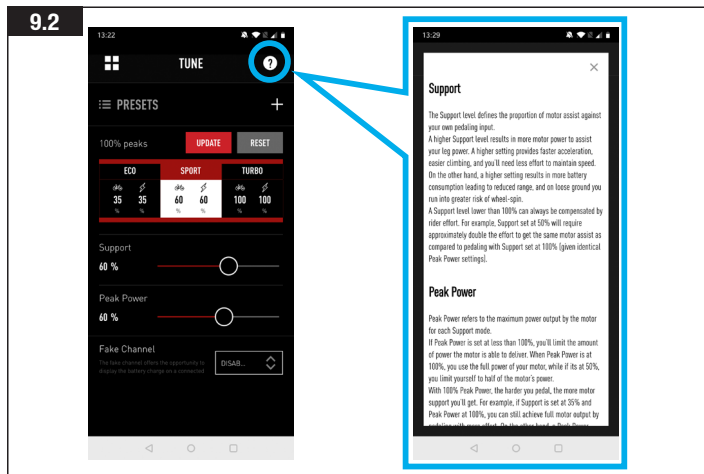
9.2

13:22

TUNE

PRESETS

100% peaks UPDATE RESET

| ECO | | SPORT | | TURBO | |
|---|---|---|---|---|---|
| 35 | 35 | 60 | 60 | 100 | 100 |
| % | % | % | % | % | % |

Support
60 %

Peak Power
60 %

Fake Channel
The fake channel offers the opportunity to display the battery change on a connected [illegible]
DISAB...

13:29

×

Support

The Support level defines the proportion of motor assist against your own pedaling input.
A higher Support level results in more motor power to assist your leg power. A higher setting provides faster acceleration, easier climbing, and you'll need less effort to maintain speed.
On the other hand, a higher setting results in more battery consumption leading to reduced range, and on loose ground you run into greater risk of wheel-spin.
A Support level lower than 100% can always be compensated by rider effort. For example, Support set at 50% will require approximately double the effort to get the same motor assist as compared to pedaling with Support set at 100% (given identical Peak Power settings).

Peak Power

Peak Power refers to the maximum power output by the motor for each Support mode.
If Peak Power is set at less than 100%, you'll limit the amount of power the motor is able to deliver. When Peak Power is at 100%, you use the full power of your motor, while if its at 50%, you limit yourself to half of the motor's power.
With 100% Peak Power, the harder you pedal, the more motor support you'll get. For example, if Support is set at 35% and Peak Power at 100%, you can still achieve full motor output by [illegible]